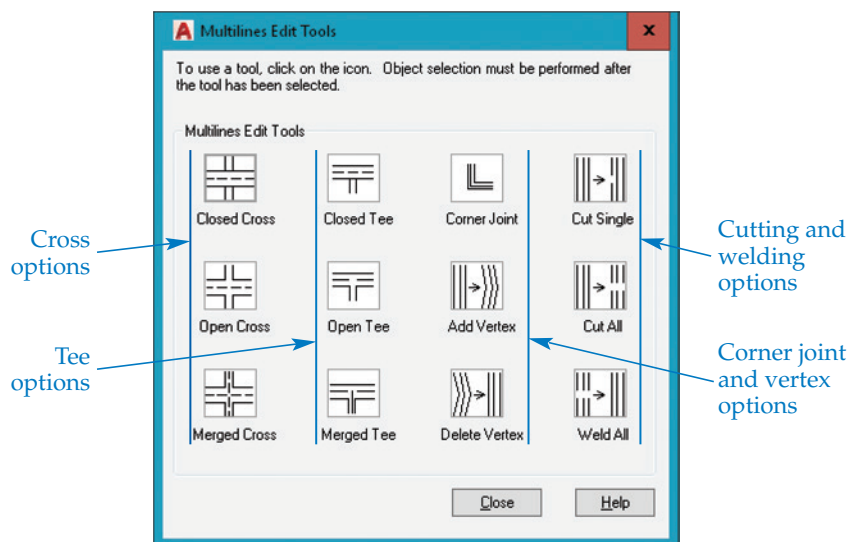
Multilines Edit Tools

×

To use a tool, click on the icon. Object selection must be performed after the tool has been selected.

Multilines Edit Tools

Closed Cross
Open Cross
Merged Cross

Closed Tee
Open Tee
Merged Tee

Corner Joint
Add Vertex
Delete Vertex

Cut Single
Cut All
Weld All

Close
Help

Cross options

Tee options

Cutting and welding options

Corner joint and vertex options